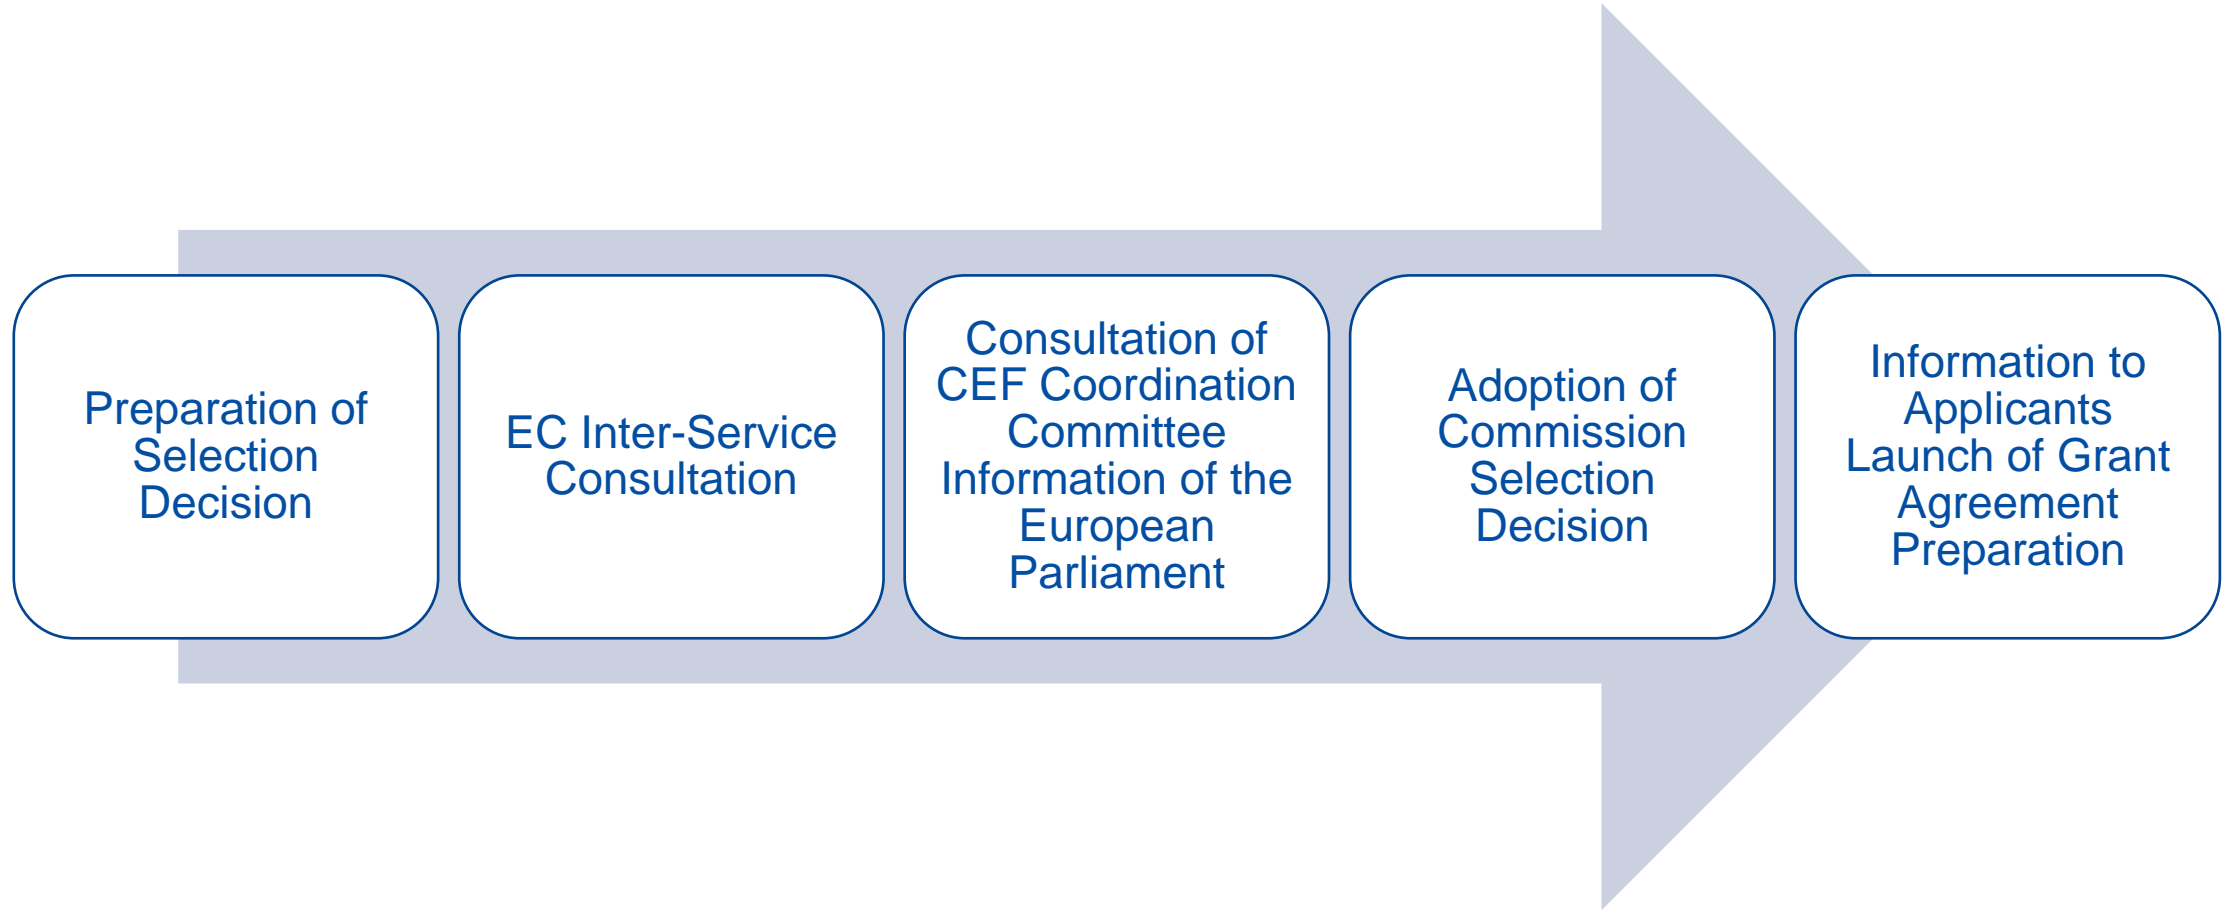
Preparation of Selection Decision

EC Inter-Service Consultation

Consultation of CEF Coordination Committee
Information of the European Parliament

Adoption of Commission Selection Decision

Information to Applicants
Launch of Grant Agreement Preparation